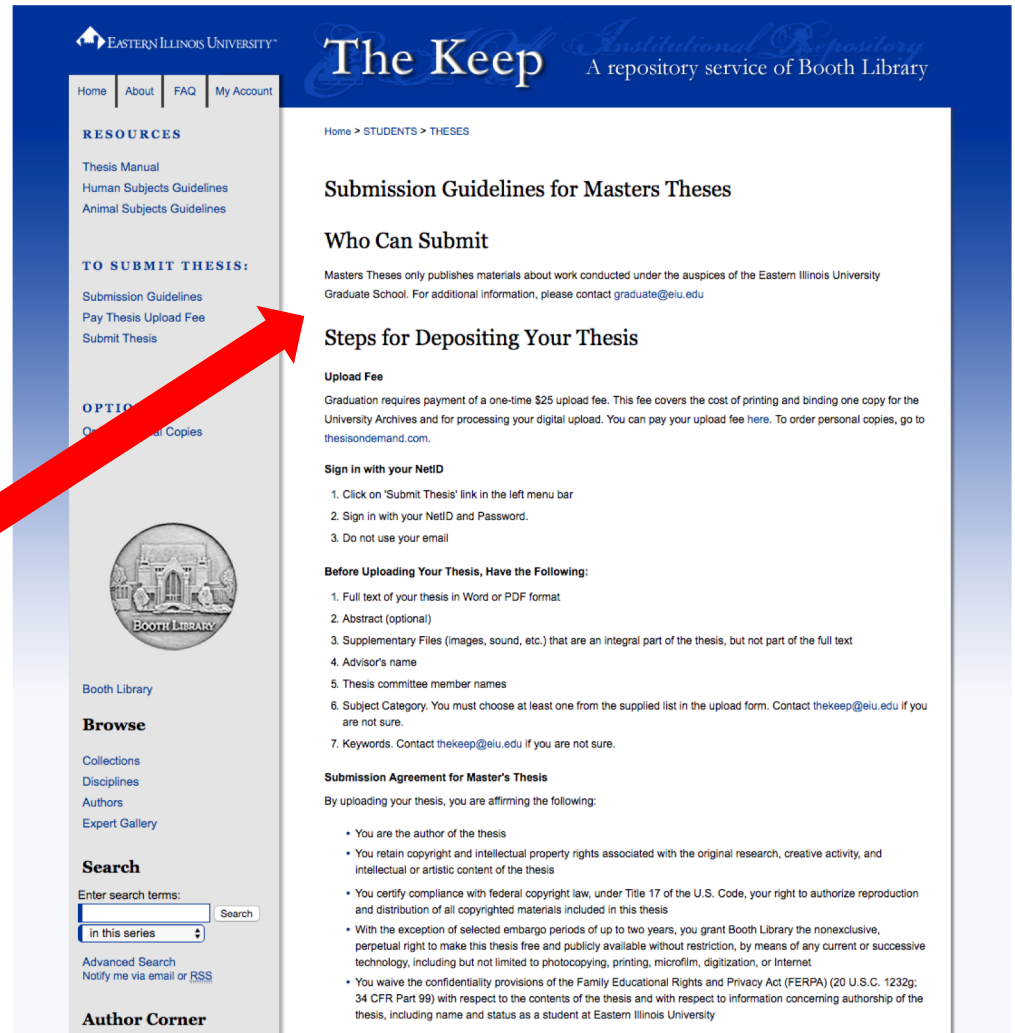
EASTERN ILLINOIS UNIVERSITY™

The Keep

Institutional Repository

A repository service of Booth Library

Home | About | FAQ | My Account

RESOURCES

Thesis Manual
Human Subjects Guidelines
Animal Subjects Guidelines

TO SUBMIT THESIS:

Submission Guidelines
Pay Thesis Upload Fee
Submit Thesis

OPTIO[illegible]

O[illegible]al Copies

BOOTH LIBRARY

Booth Library

Browse

Collections
Disciplines
Authors
Expert Gallery

Search

Enter search terms:

Search

in this series

Advanced Search
Notify me via email or RSS

Author Corner

Home > STUDENTS > THESES

Submission Guidelines for Masters Theses

Who Can Submit

Masters Theses only publishes materials about work conducted under the auspices of the Eastern Illinois University Graduate School. For additional information, please contact graduate@eiu.edu

Steps for Depositing Your Thesis

Upload Fee

Graduation requires payment of a one-time $25 upload fee. This fee covers the cost of printing and binding one copy for the University Archives and for processing your digital upload. You can pay your upload fee here. To order personal copies, go to thesisondemand.com.

Sign in with your NetID

1. Click on 'Submit Thesis' link in the left menu bar
2. Sign in with your NetID and Password.
3. Do not use your email

Before Uploading Your Thesis, Have the Following:

1. Full text of your thesis in Word or PDF format
2. Abstract (optional)
3. Supplementary Files (images, sound, etc.) that are an integral part of the thesis, but not part of the full text
4. Advisor's name
5. Thesis committee member names
6. Subject Category. You must choose at least one from the supplied list in the upload form. Contact thekeep@eiu.edu if you are not sure.
7. Keywords. Contact thekeep@eiu.edu if you are not sure.

Submission Agreement for Master's Thesis

By uploading your thesis, you are affirming the following:

• You are the author of the thesis
• You retain copyright and intellectual property rights associated with the original research, creative activity, and intellectual or artistic content of the thesis
• You certify compliance with federal copyright law, under Title 17 of the U.S. Code, your right to authorize reproduction and distribution of all copyrighted materials included in this thesis
• With the exception of selected embargo periods of up to two years, you grant Booth Library the nonexclusive, perpetual right to make this thesis free and publicly available without restriction, by means of any current or successive technology, including but not limited to photocopying, printing, microfilm, digitization, or Internet
• You waive the confidentiality provisions of the Family Educational Rights and Privacy Act (FERPA) (20 U.S.C. 1232g; 34 CFR Part 99) with respect to the contents of the thesis and with respect to information concerning authorship of the thesis, including name and status as a student at Eastern Illinois University